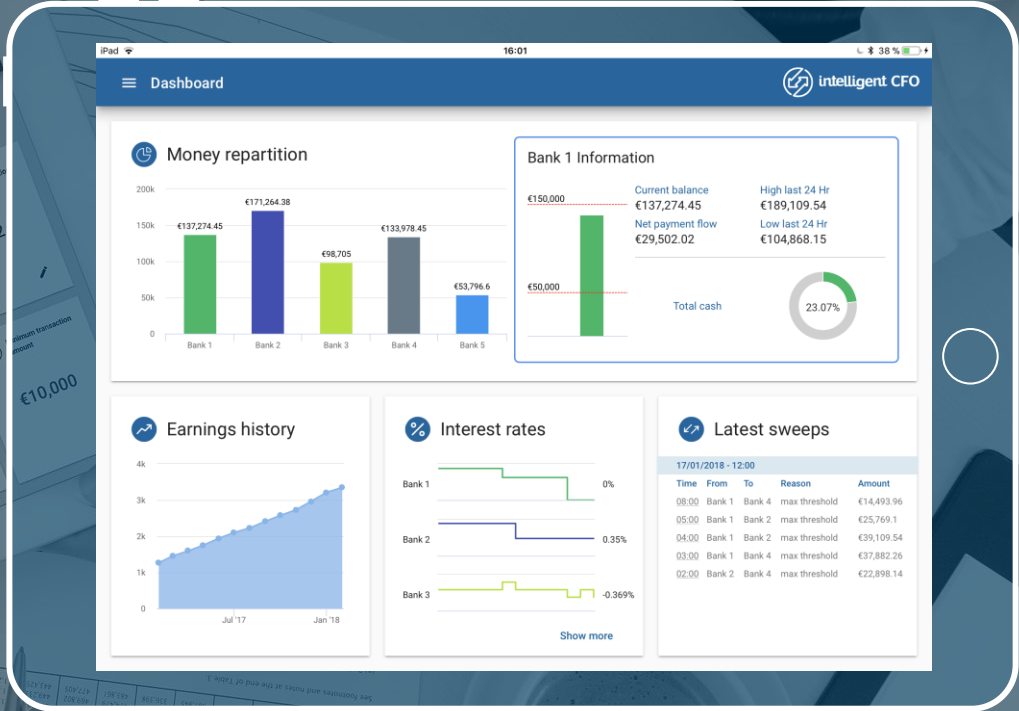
iPad
16:01
38 %

Dashboard
intelligent CFO

Money repartition

200k
150k
100k
50k
0

€137,274.45
€171,264.38
€98,705
€133,978.45
€53,796.6

Bank 1
Bank 2
Bank 3
Bank 4
Bank 5

Bank 1 Information

€150,000
€50,000

Current balance
€137,274.45
High last 24 Hr
€189,109.54
Net payment flow
€29,502.02
Low last 24 Hr
€104,868.15

Total cash
23.07%

Earnings history

4k
3k
2k
1k
0
Jul '17
Jan '18

Interest rates

Bank 1
0%
Bank 2
0.35%
Bank 3
-0.369%

Show more

Latest sweeps

17/01/2018 - 12:00

| Time | From | To | Reason | Amount |
|---|---|---|---|---|
| 08:00 | Bank 1 | Bank 4 | max threshold | €14,493.96 |
| 05:00 | Bank 1 | Bank 2 | max threshold | €25,769.1 |
| 04:00 | Bank 1 | Bank 4 | max threshold | €39,109.54 |
| 03:00 | Bank 1 | Bank 4 | max threshold | €37,882.26 |
| 02:00 | Bank 2 | Bank 4 | max threshold | €28,898.14 |

€10,000